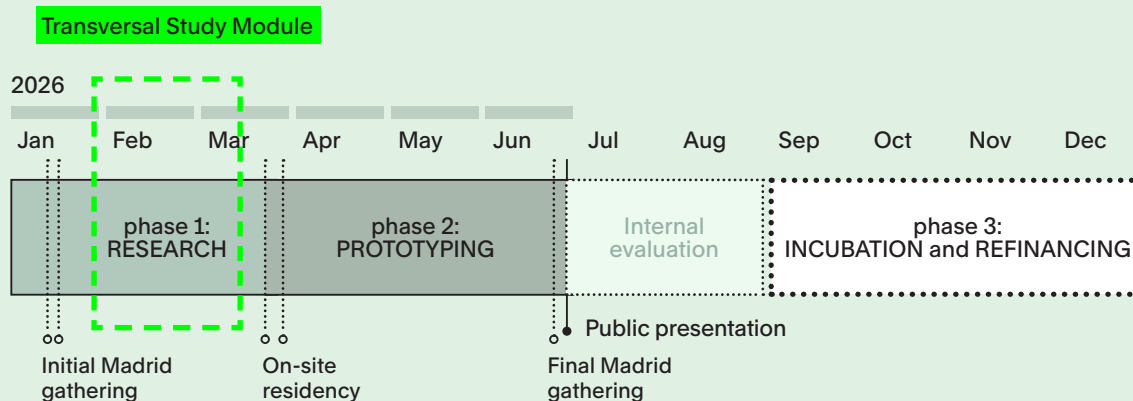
Transversal Study Module

2026

Jan Feb Mar Apr May Jun Jul Aug Sep Oct Nov Dec

phase 1: RESEARCH

phase 2: PROTOTYPING

Internal evaluation

phase 3: INCUBATION and REFINANCING

Public presentation

Initial Madrid gathering

On-site residency

Final Madrid gathering